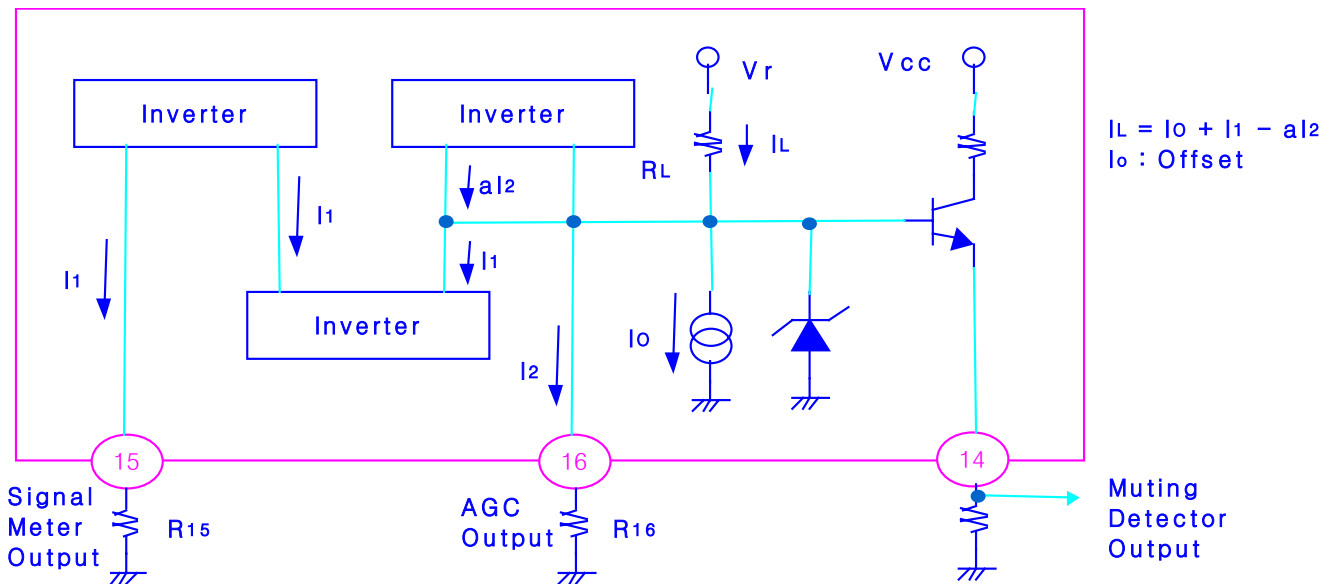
Inverter

Inverter

Inverter

Vr

Vcc

$I_L = I_O + I_1 - aI_2$
$I_o$ : Offset

$I_L$

$R_L$

$aI_2$

$I_1$

$I_1$

$I_1$

$I_O$

$I_2$

15

16

14

Signal Meter Output

$R_{15}$

AGC Output

$R_{16}$

Muting Detector Output